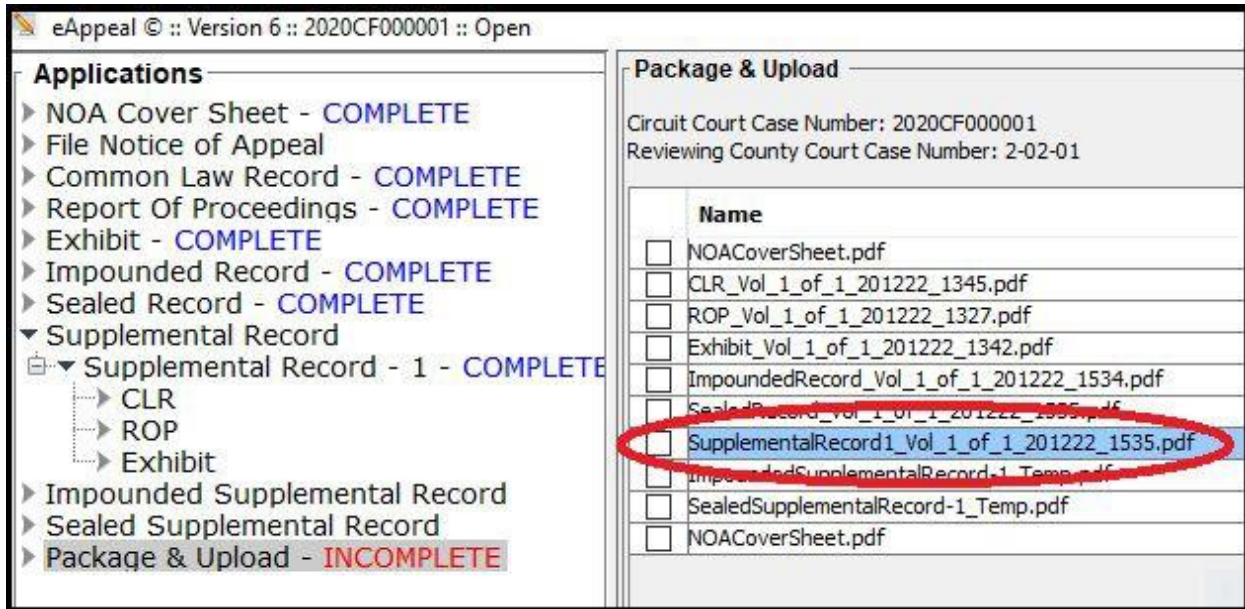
eAppeal © :: Version 6 :: 2020CF000001 :: Open

Applications

NOA Cover Sheet - COMPLETE
File Notice of Appeal
Common Law Record - COMPLETE
Report Of Proceedings - COMPLETE
Exhibit - COMPLETE
Impounded Record - COMPLETE
Sealed Record - COMPLETE
Supplemental Record
Supplemental Record - 1 - COMPLETE
CLR
ROP
Exhibit
Impounded Supplemental Record
Sealed Supplemental Record
Package & Upload - INCOMPLETE

Package & Upload

Circuit Court Case Number: 2020CF000001
Reviewing County Court Case Number: 2-02-01

| | Name |
|---|---|
| | NOACoverSheet.pdf |
| | CLR_Vol_1_of_1_201222_1345.pdf |
| | ROP_Vol_1_of_1_201222_1327.pdf |
| | Exhibit_Vol_1_of_1_201222_1342.pdf |
| | ImpoundedRecord_Vol_1_of_1_201222_1534.pdf |
| | SealedRecord_Vol_1_of_1_201222_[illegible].pdf |
| | SupplementalRecord1_Vol_1_of_1_201222_1535.pdf |
| | ImpoundedSupplementalRecord-1_Temp.pdf |
| | SealedSupplementalRecord-1_Temp.pdf |
| | NOACoverSheet.pdf |